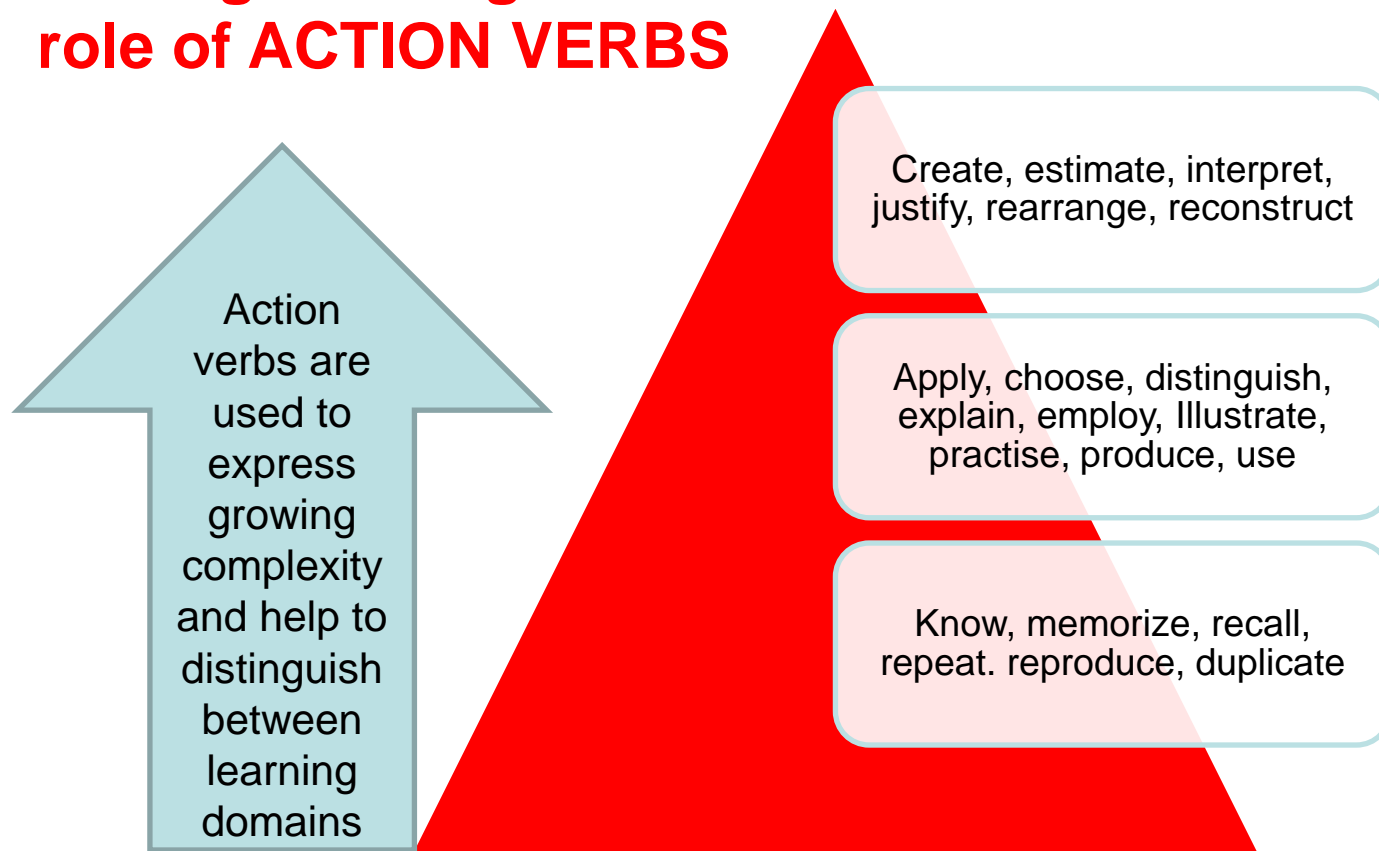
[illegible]
role of ACTION VERBS

Action verbs are used to express growing complexity and help to distinguish between learning domains

Create, estimate, interpret, justify, rearrange, reconstruct

Apply, choose, distinguish, explain, employ, Illustrate, practise, produce, use

Know, memorize, recall, repeat. reproduce, duplicate